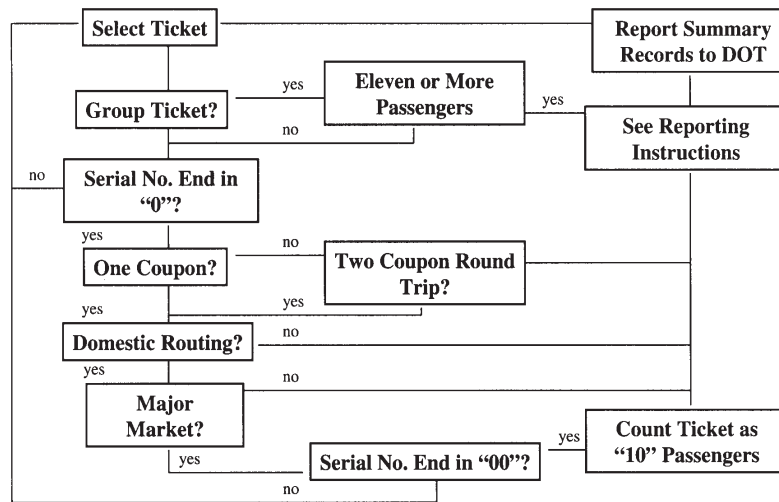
Select Ticket

Report Summary Records to DOT

Group Ticket?

yes

Eleven or More Passengers

yes

no

See Reporting Instructions

no

Serial No. End in "0"?

yes

One Coupon?

no

Two Coupon Round Trip?

yes

yes

Domestic Routing?

no

yes

no

Major Market?

yes

Count Ticket as "10" Passengers

yes

Serial No. End in "00"?

no